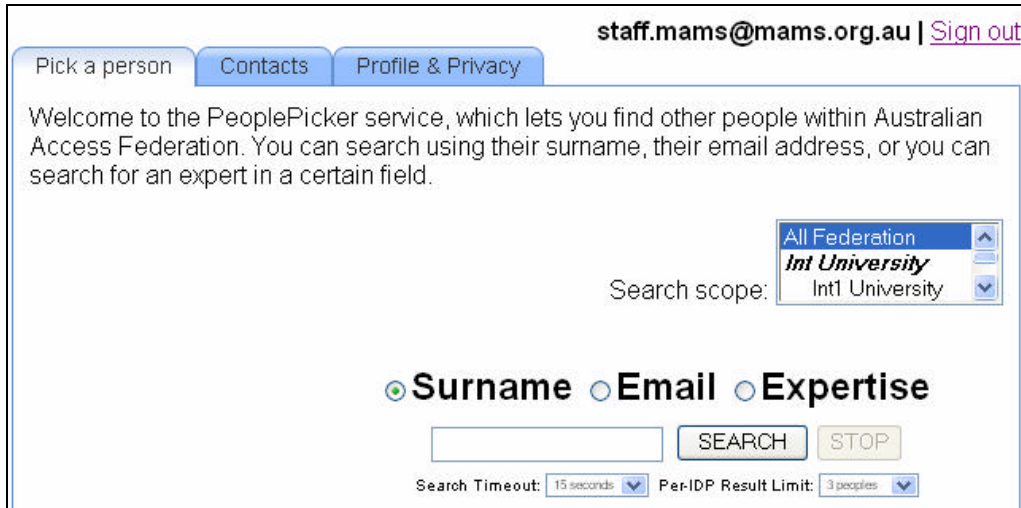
staff.mams@mams.org.au | Sign out

Pick a person | Contacts | Profile & Privacy

Welcome to the PeoplePicker service, which lets you find other people within Australian Access Federation. You can search using their surname, their email address, or you can search for an expert in a certain field.

Search scope: All Federation
Int University
Int1 University

Surname Email Expertise

SEARCH STOP

Search Timeout: 15 seconds Per-IDP Result Limit: 3 peoples